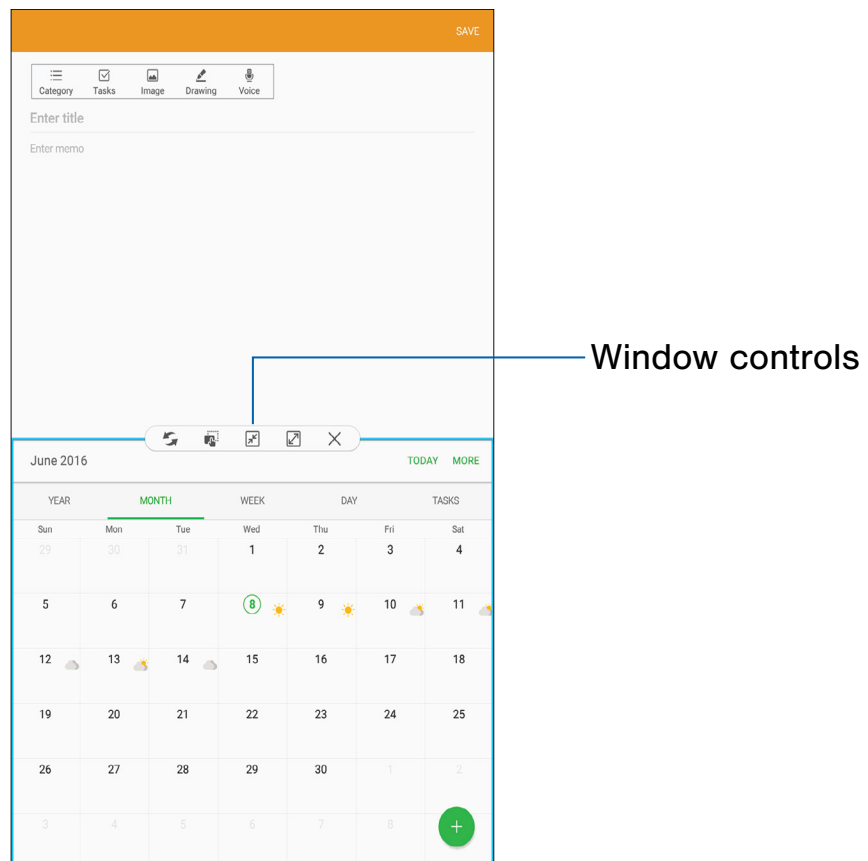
SAVE

Category Tasks Image Drawing Voice

Enter title

Enter memo

Window controls

June 2016

TODAY MORE

YEAR MONTH WEEK DAY TASKS

| Sun | Mon | Tue | Wed | Thu | Fri | Sat |
|---|---|---|---|---|---|---|
| 29 | 30 | 31 | 1 | 2 | 3 | 4 |
| 5 | 6 | 7 | 8 | 9 | 10 | 11 |
| 12 | 13 | 14 | 15 | 16 | 17 | 18 |
| 19 | 20 | 21 | 22 | 23 | 24 | 25 |
| 26 | 27 | 28 | 29 | 30 | 1 | 2 |
| 3 | 4 | 5 | 6 | 7 | 8 | |